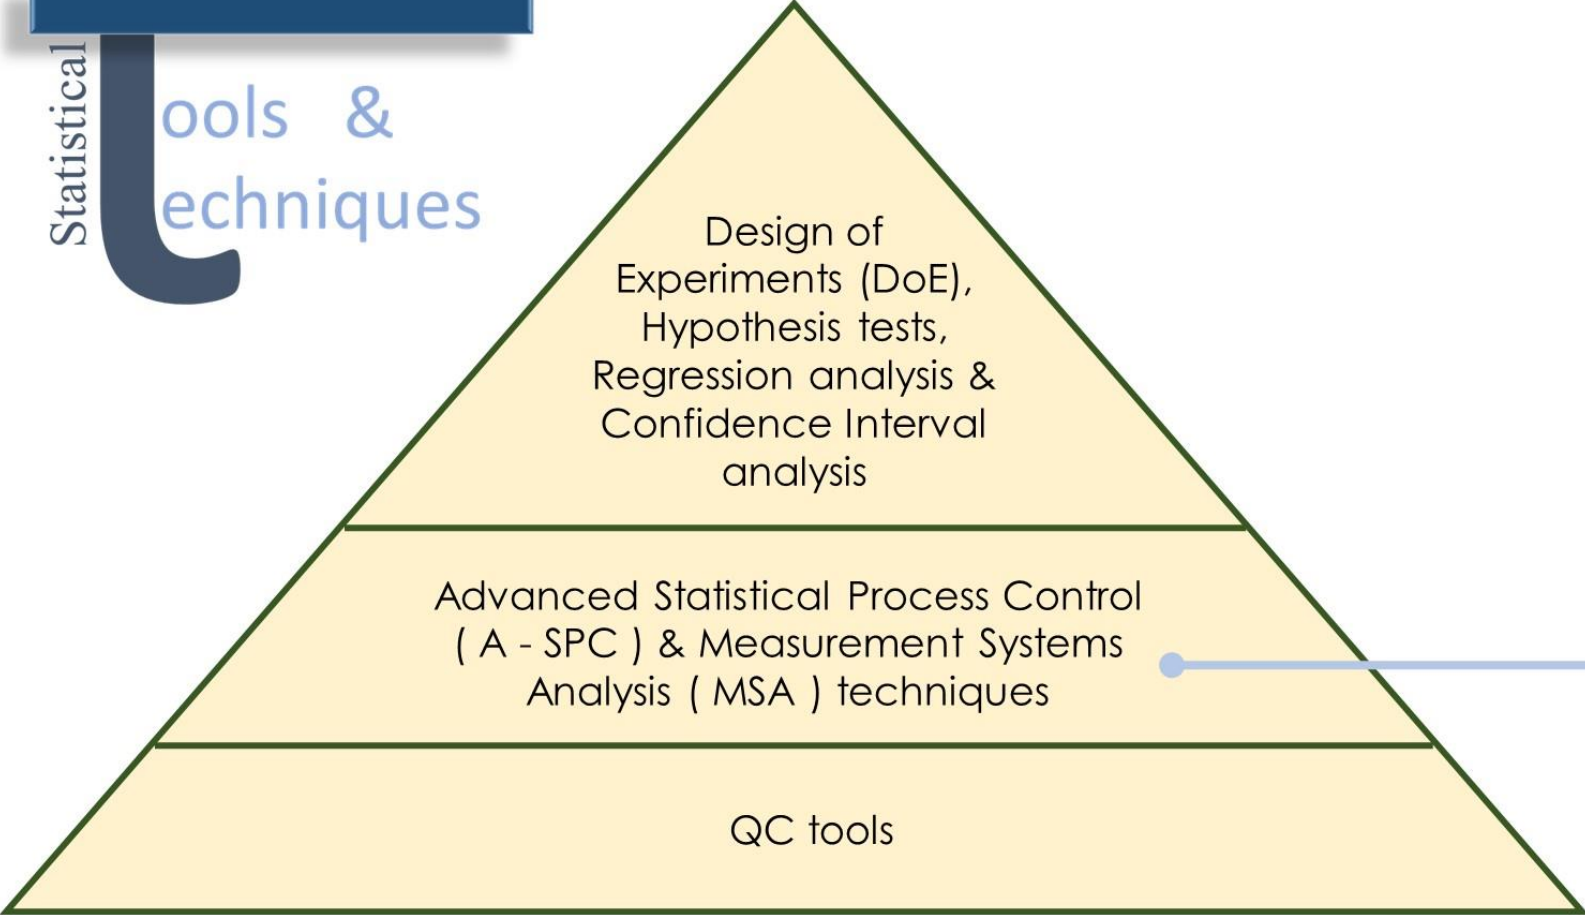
Statistical

Tools &
Techniques

Design of Experiments (DoE), Hypothesis tests, Regression analysis & Confidence Interval analysis

Advanced Statistical Process Control ( A - SPC ) & Measurement Systems Analysis ( MSA ) techniques

QC tools